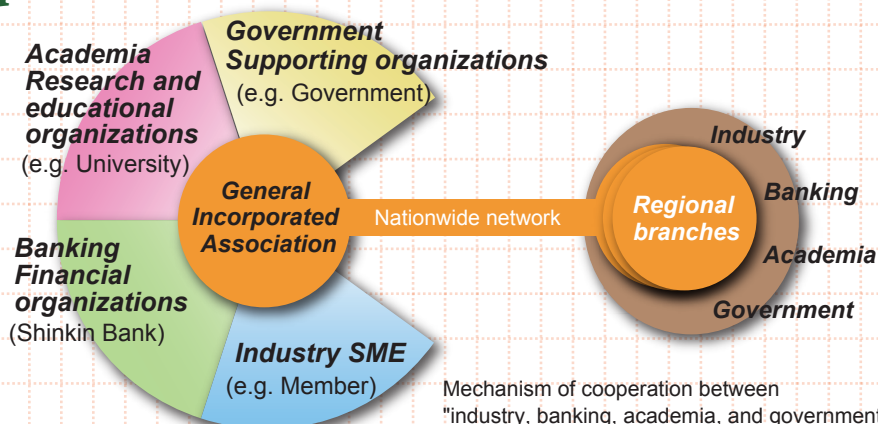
Academia
Research and educational organizations
(e.g. University)

Government
Supporting organizations
(e.g. Government)

General Incorporated Association

Nationwide network

Regional branches

Industry

Banking

Academia

Government

Banking
Financial organizations
(Shinkin Bank)

Industry SME
(e.g. Member)

Mechanism of cooperation between "industry, banking, academia, and government